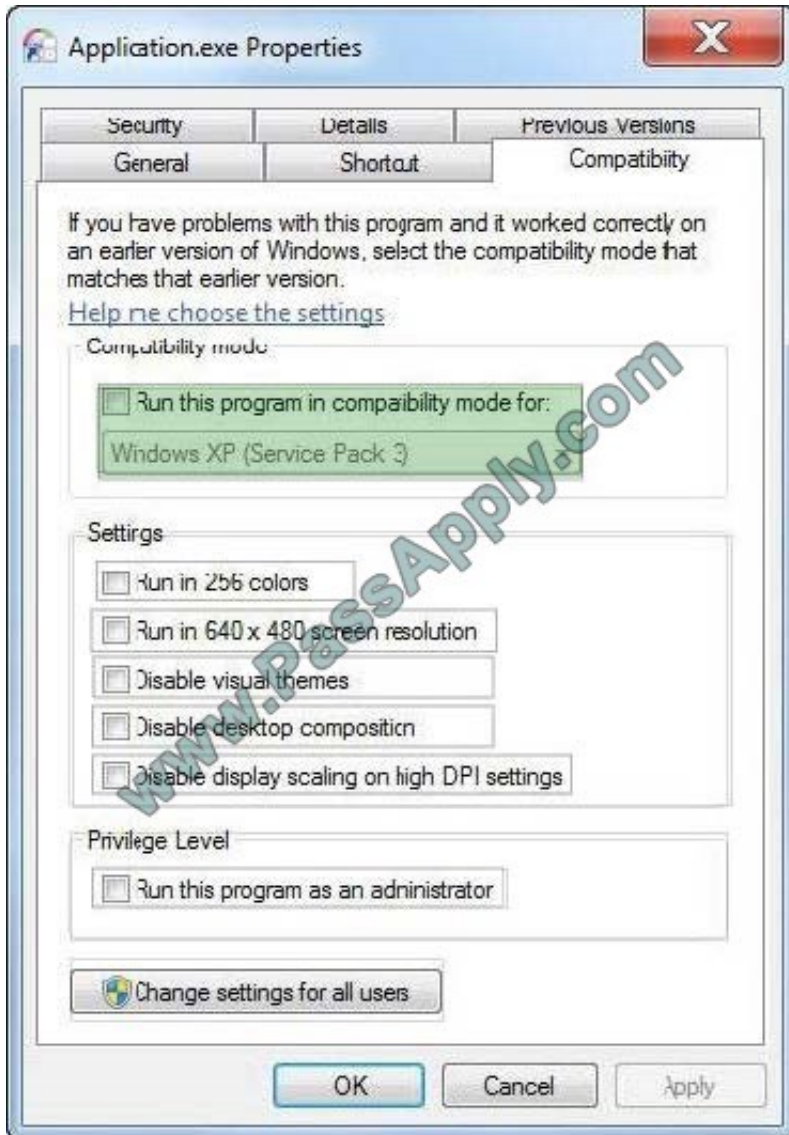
Application.exe Properties

Security
Details
Previous Versions
General
Shortcut
Compatibility

If you have problems with this program and it worked correctly on an earlier version of Windows, select the compatibility mode that matches that earlier version.

Help me choose the settings

Compatibility mode

Run this program in compatibility mode for:

Windows XP (Service Pack 3)

Settings

Run in 256 colors

Run in 640 x 480 screen resolution

Disable visual themes

Disable desktop composition

Disable display scaling on high DPI settings

Privilege Level

Run this program as an administrator

Change settings for all users

OK
Cancel
Apply

www.PassApply.com